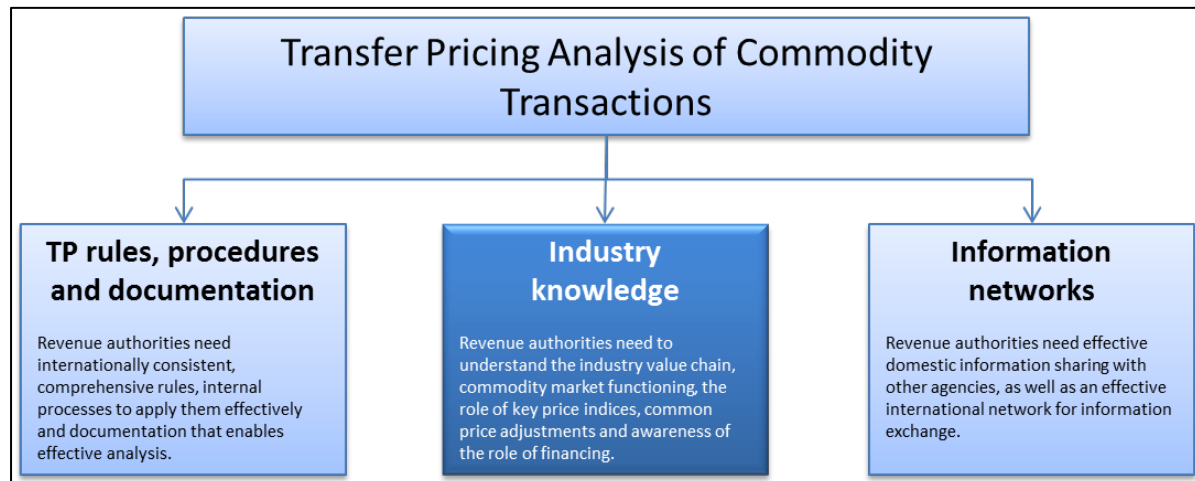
Transfer Pricing Analysis of Commodity Transactions

TP rules, procedures and documentation

Revenue authorities need internationally consistent, comprehensive rules, internal processes to apply them effectively and documentation that enables effective analysis.

Industry knowledge

Revenue authorities need to understand the industry value chain, commodity market functioning, the role of key price indices, common price adjustments and awareness of the role of financing.

Information networks

Revenue authorities need effective domestic information sharing with other agencies, as well as an effective international network for information exchange.